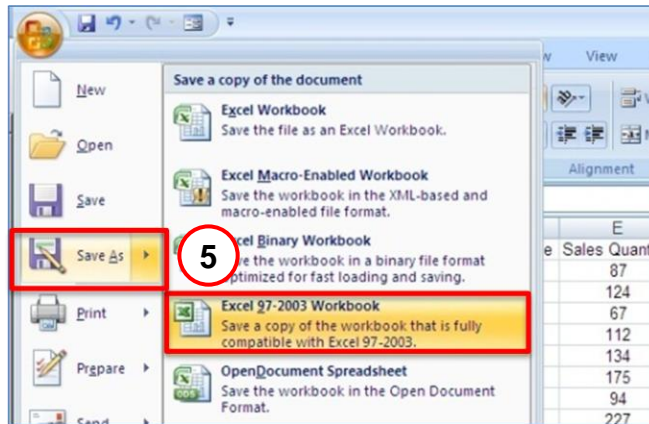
New

Open

Save

Save As

Print

Prepare

Send

Save a copy of the document

Excel Workbook
Save the file as an Excel Workbook.

Excel Macro-Enabled Workbook
Save the workbook in the XML-based and macro-enabled file format.

Excel Binary Workbook
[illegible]ve the workbook in a binary file format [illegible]ptimized for fast loading and saving.

5

Excel 97-2003 Workbook
Save a copy of the workbook that is fully compatible with Excel 97-2003.

OpenDocument Spreadsheet
Save the workbook in the Open Document Format.

w View

Alignment

E
e Sales Quant
87
124
67
112
134
175
94
227